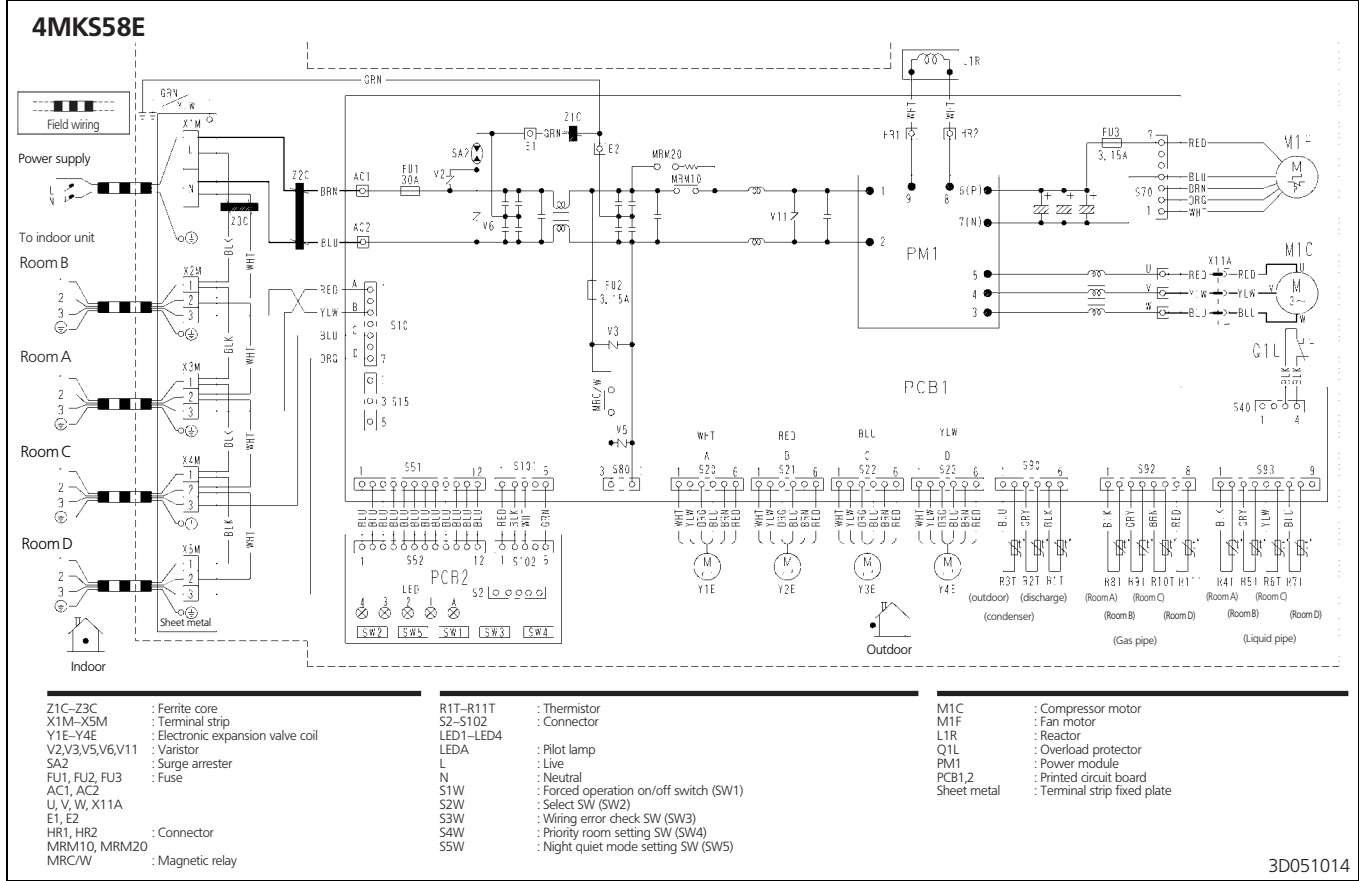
4MKS58E

Field wiring

Power supply

L
N

To indoor unit

Room B

Room A

Room C

Room D

Sheet metal

Indoor

GRN

X1M
L
N

Z2C
Z3C

BLK
WHT

X2M
1
2
3

X3M
1
2
3

X4M
1
2
3

X5M
1
2
3

BRN
BLU
AC1
AC2
FU1
30A
V2
SA2
E1
GRN
Z1C
E2
MRM20
MRM10
V6
V11
FU2
3.15A
V3
MRC/W
V5

RED
YLW
BLU
ORG
A
B
C
D
S10
S15
7
3
5

L1R
WHT
WHT
HR1
HR2
9
8
1
2
6(P)
7(N)
PM1
5
4
3

FU3
3.15A
7
RED
BLU
BRN
ORG
WHT
S70
1
M1F

X11A
U
V
W
RED
YLW
BLU
M1C

Q1L
BLK
BLK
S40
1
4

PCB1

S51
1
12
S101
5
BLU
RED
BLK
WHT
GRN
S80
3

WHT
A
S20
1
6
RED
B
S21
BLU
C
S22
YLW
D
S23

WHT YLW ORG BLU BRN RED

Y1E
Y2E
Y3E
Y4E

S90
BLU
GRY
BLK
R3T R2T R1T
(outdoor) (discharge)
(condenser)

S92
1
8
BLK
GRY
BRN
RED
R8T R9T R10T R11T
(Room A) (Room C)
(Room B) (Room D)
(Gas pipe)

S93
1
9
BLK
GRY
YLW
BLU
R4T R5T R6T R7T
(Room A) (Room C)
(Room B) (Room D)
(Liquid pipe)

PCB2
1
12
S102
5
LED
4 3 2 1 A
S2
SW2 SW5 SW1 SW3 SW4

Outdoor

Z1C–Z3C : Ferrite core
X1M–X5M : Terminal strip
Y1E–Y4E : Electronic expansion valve coil
V2,V3,V5,V6,V11 : Varistor
SA2 : Surge arrester
FU1, FU2, FU3 : Fuse
AC1, AC2
U, V, W, X11A
E1, E2
HR1, HR2 : Connector
MRM10, MRM20
MRC/W : Magnetic relay

R1T–R11T : Thermistor
S2–S102 : Connector
LED1–LED4
LEDA : Pilot lamp
L : Live
N : Neutral
S1W : Forced operation on/off switch (SW1)
S2W : Select SW (SW2)
S3W : Wiring error check SW (SW3)
S4W : Priority room setting SW (SW4)
S5W : Night quiet mode setting SW (SW5)

M1C : Compressor motor
M1F : Fan motor
L1R : Reactor
Q1L : Overload protector
PM1 : Power module
PCB1,2 : Printed circuit board
Sheet metal : Terminal strip fixed plate

3D051014